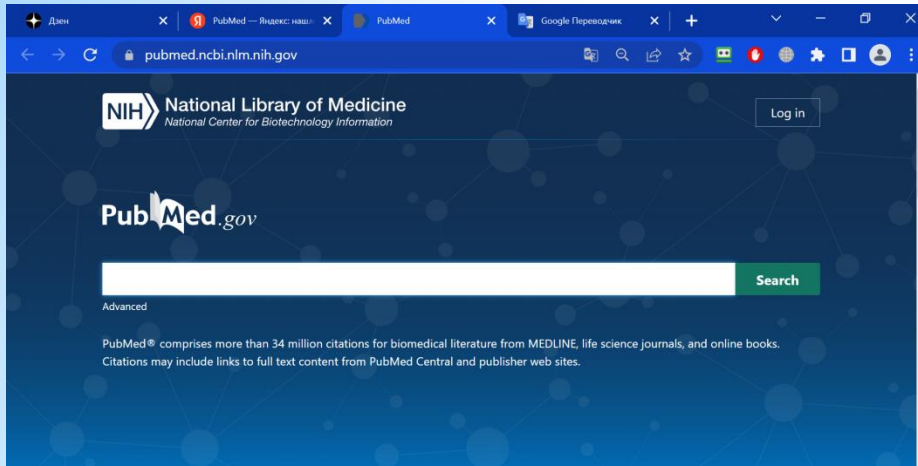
Дзен
PubMed — Яндекс: нашл
PubMed
Google Переводчик

pubmed.ncbi.nlm.nih.gov

NIH National Library of Medicine
National Center for Biotechnology Information

Log in

PubMed.gov

Search

Advanced

PubMed® comprises more than 34 million citations for biomedical literature from MEDLINE, life science journals, and online books. Citations may include links to full text content from PubMed Central and publisher web sites.